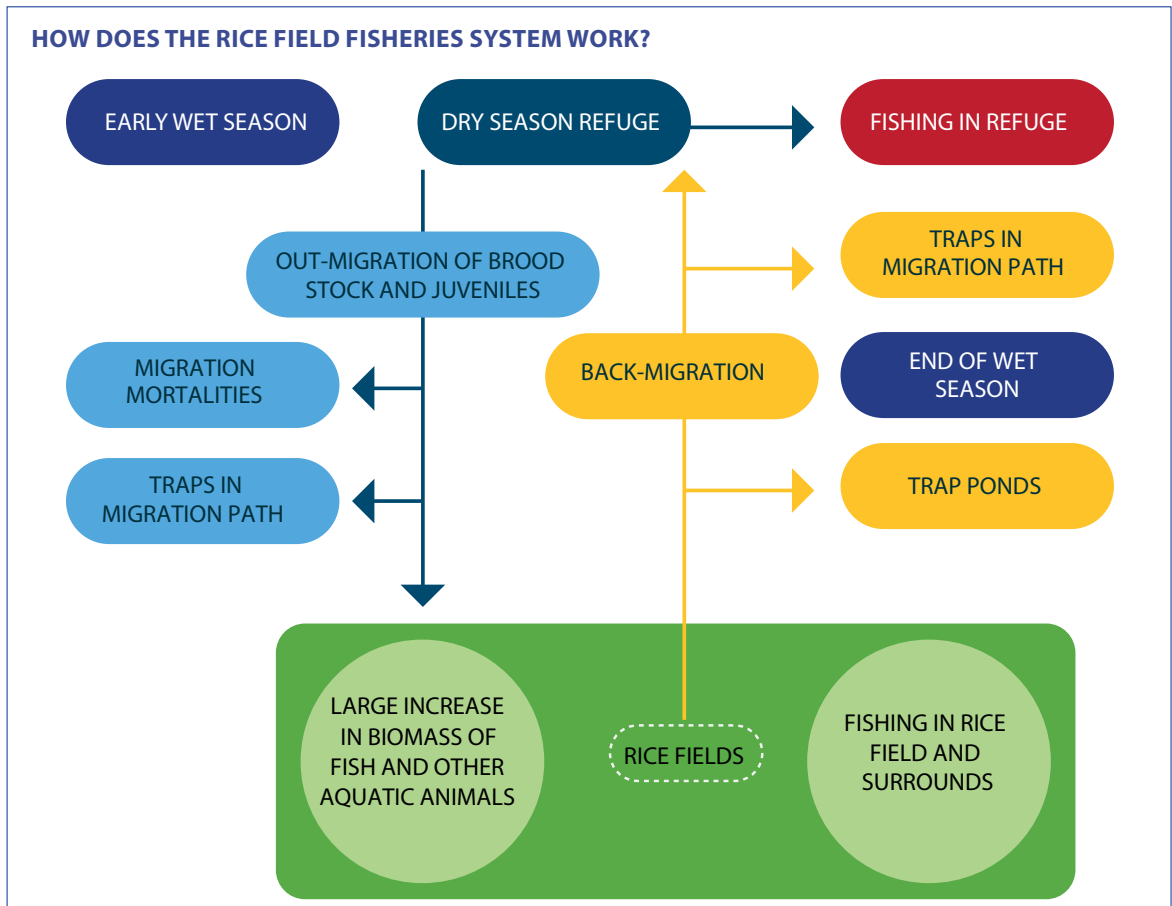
HOW DOES THE RICE FIELD FISHERIES SYSTEM WORK?

EARLY WET SEASON

DRY SEASON REFUGE

FISHING IN REFUGE

TRAPS IN MIGRATION PATH

OUT-MIGRATION OF BROOD STOCK AND JUVENILES

MIGRATION MORTALITIES

BACK-MIGRATION

END OF WET SEASON

TRAPS IN MIGRATION PATH

TRAP PONDS

LARGE INCREASE IN BIOMASS OF FISH AND OTHER AQUATIC ANIMALS

RICE FIELDS

FISHING IN RICE FIELD AND SURROUNDS